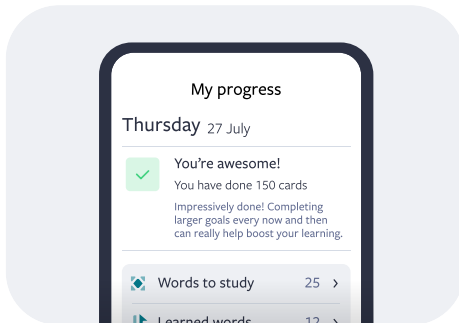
My progress

Thursday 27 July

You're awesome!
You have done 150 cards

Impressively done! Completing larger goals every now and then can really help boost your learning.

Words to study 25 ›

Learned words 12 ›